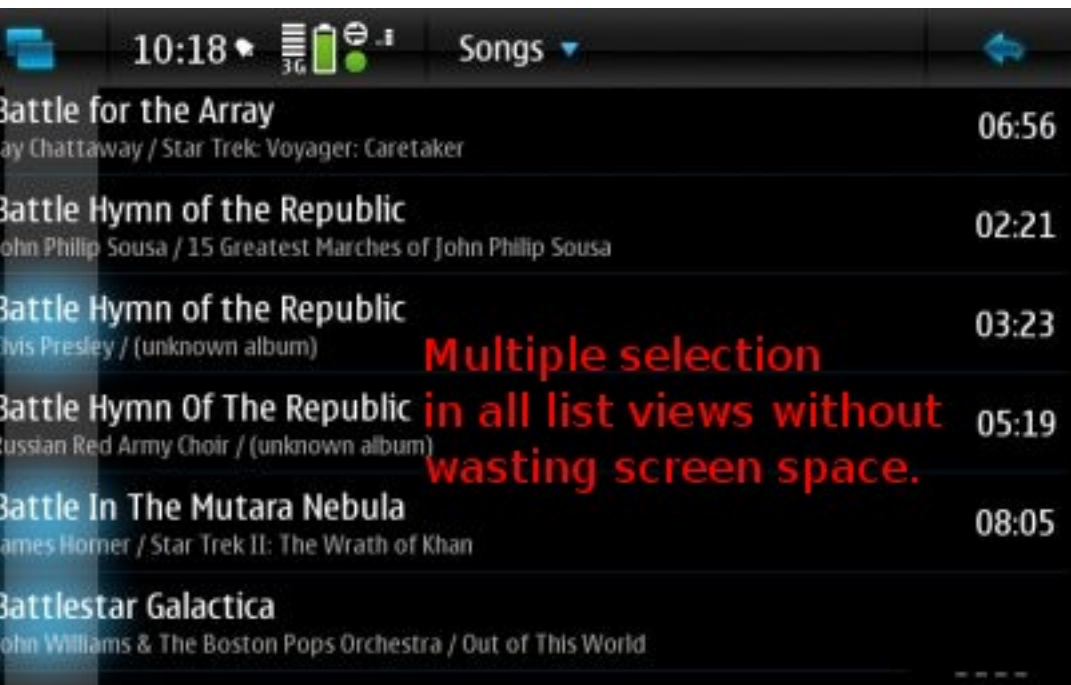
10:18 3G Songs

Battle for the Array
ay Chattaway / Star Trek: Voyager: Caretaker
06:56

Battle Hymn of the Republic
ohn Philip Sousa / 15 Greatest Marches of John Philip Sousa
02:21

Battle Hymn of the Republic
lvis Presley / (unknown album)
03:23

Battle Hymn Of The Republic
Russian Red Army Choir / (unknown album)
05:19

Battle In The Mutara Nebula
ames Horner / Star Trek II: The Wrath of Khan
08:05

Battlestar Galactica
ohn Williams & The Boston Pops Orchestra / Out of This World

Multiple selection in all list views without wasting screen space.